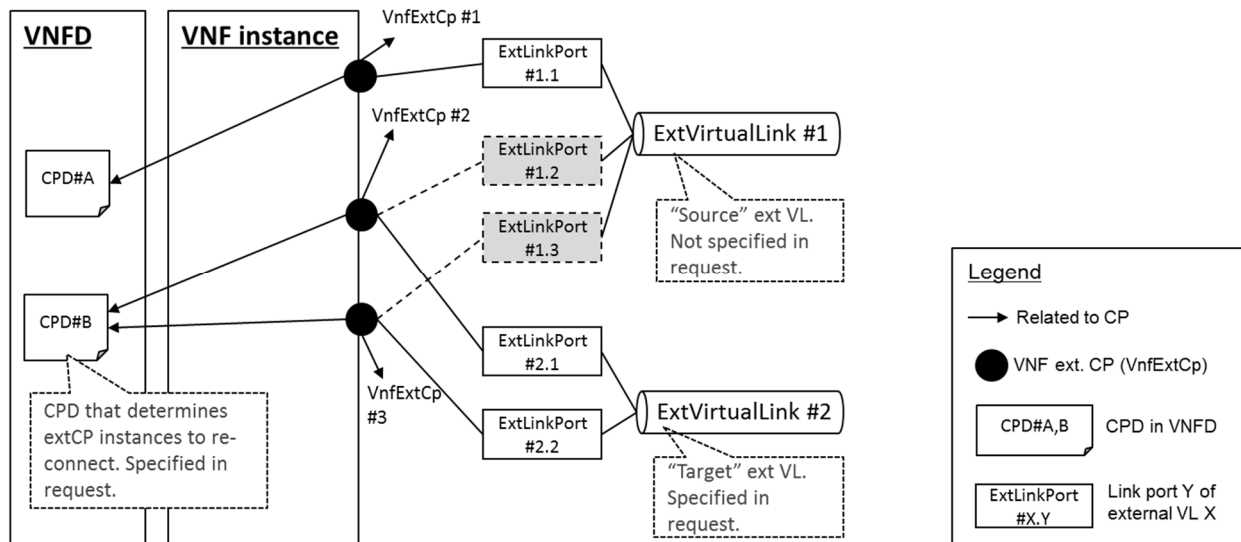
VNFD

VNF instance

VnfExtCp #1

ExtLinkPort #1.1

VnfExtCp #2

ExtLinkPort #1.2

ExtVirtualLink #1

CPD#A

ExtLinkPort #1.3

"Source" ext VL. Not specified in request.

Legend

Related to CP

CPD#B

VNF ext. CP (VnfExtCp)

ExtLinkPort #2.1

VnfExtCp #3

CPD that determines extCP instances to reconnect. Specified in request.

ExtLinkPort #2.2

ExtVirtualLink #2

CPD#A,B

CPD in VNFD

"Target" ext VL. Specified in request.

ExtLinkPort #X.Y

Link port Y of external VL X